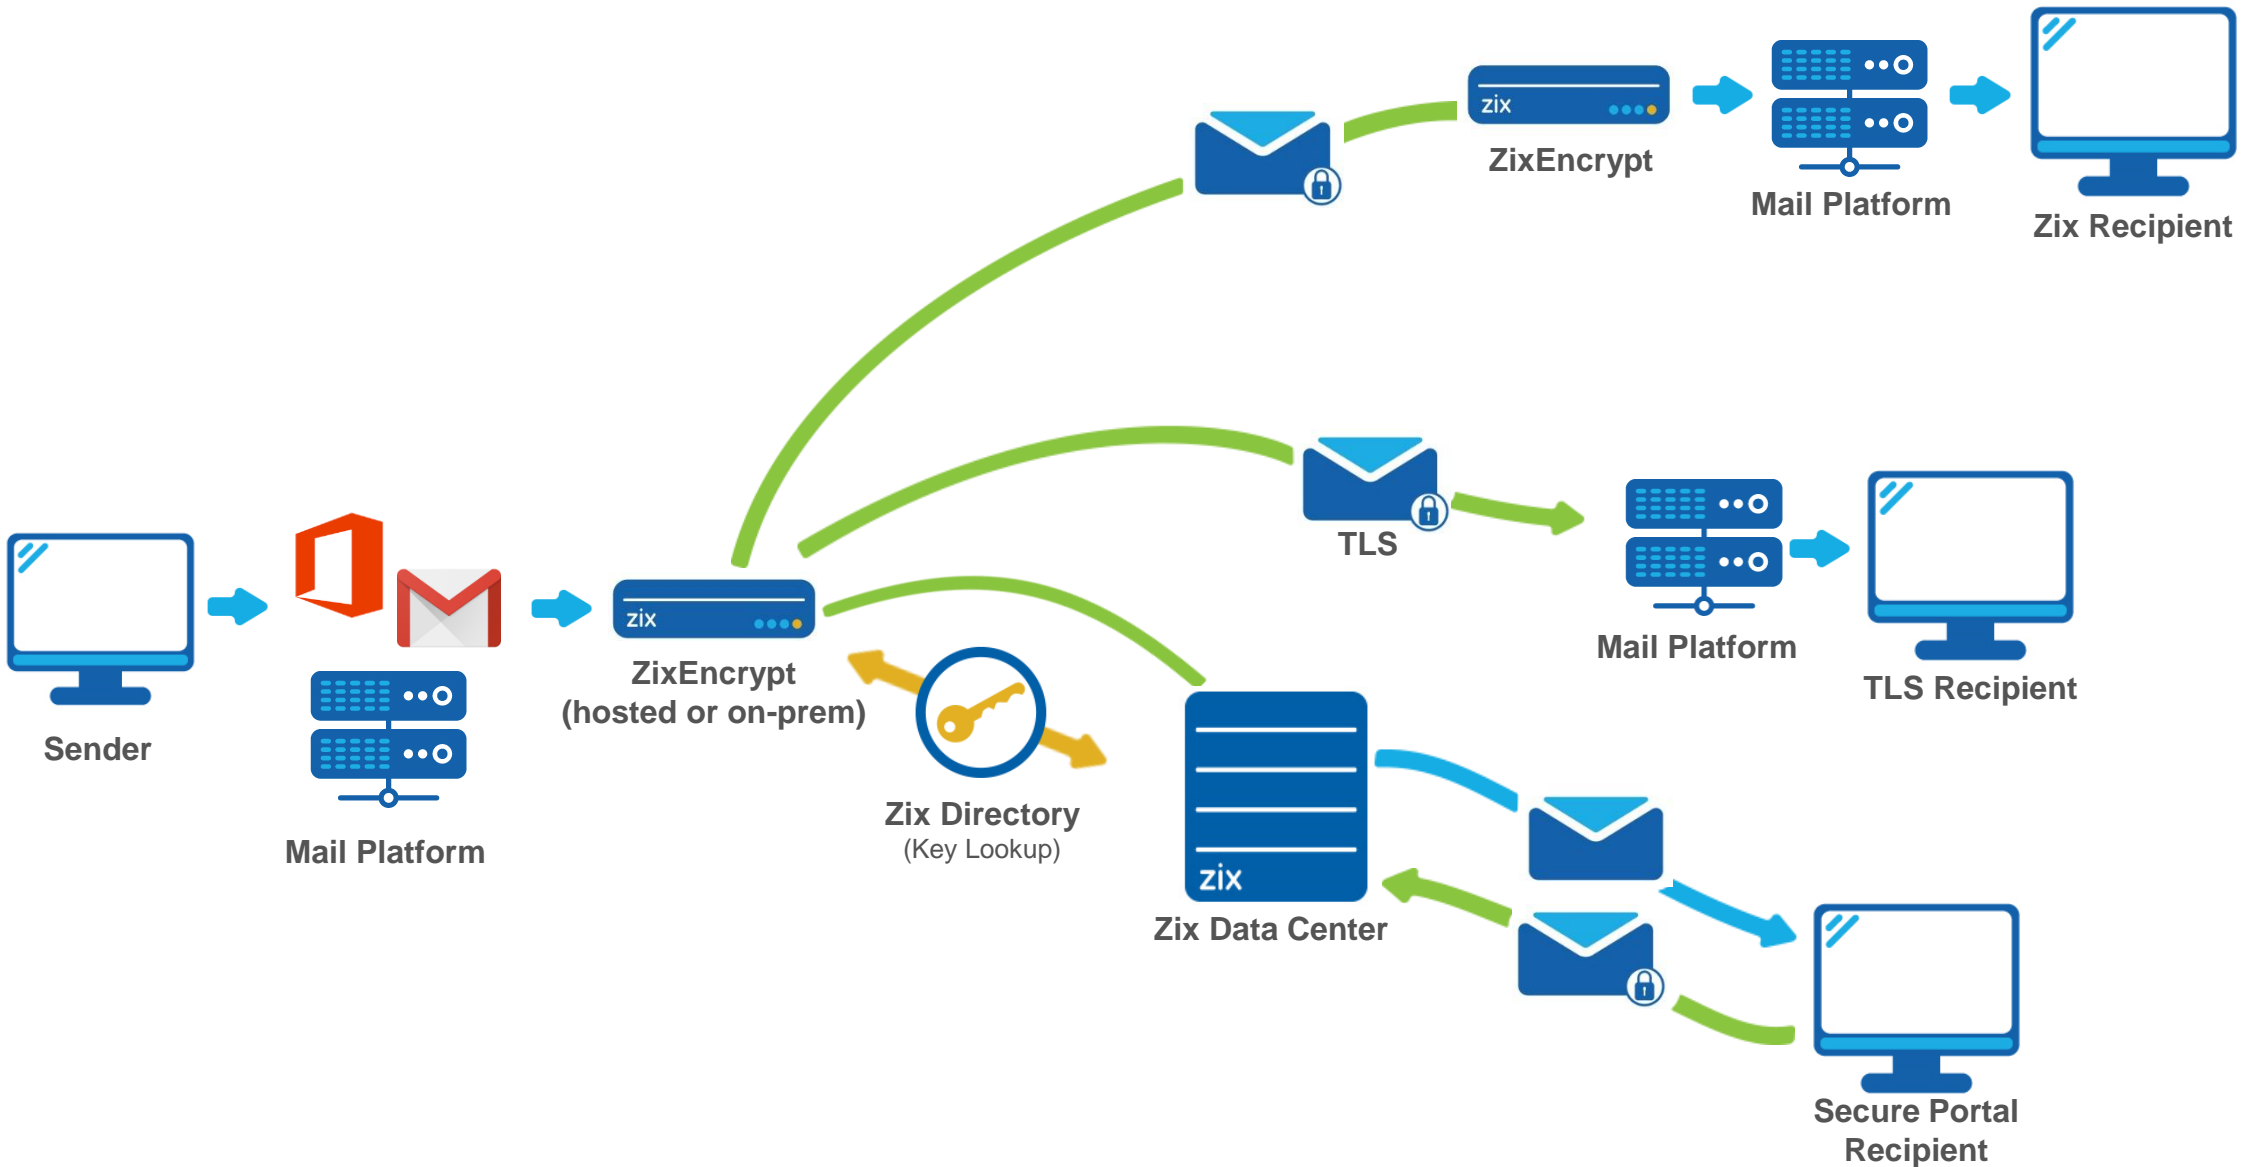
zix
ZixEncrypt

Mail Platform

Zix Recipient

TLS

Mail Platform

TLS Recipient

Sender

Mail Platform

zix
ZixEncrypt
(hosted or on-prem)

Zix Directory
(Key Lookup)

zix
Zix Data Center

Secure Portal Recipient